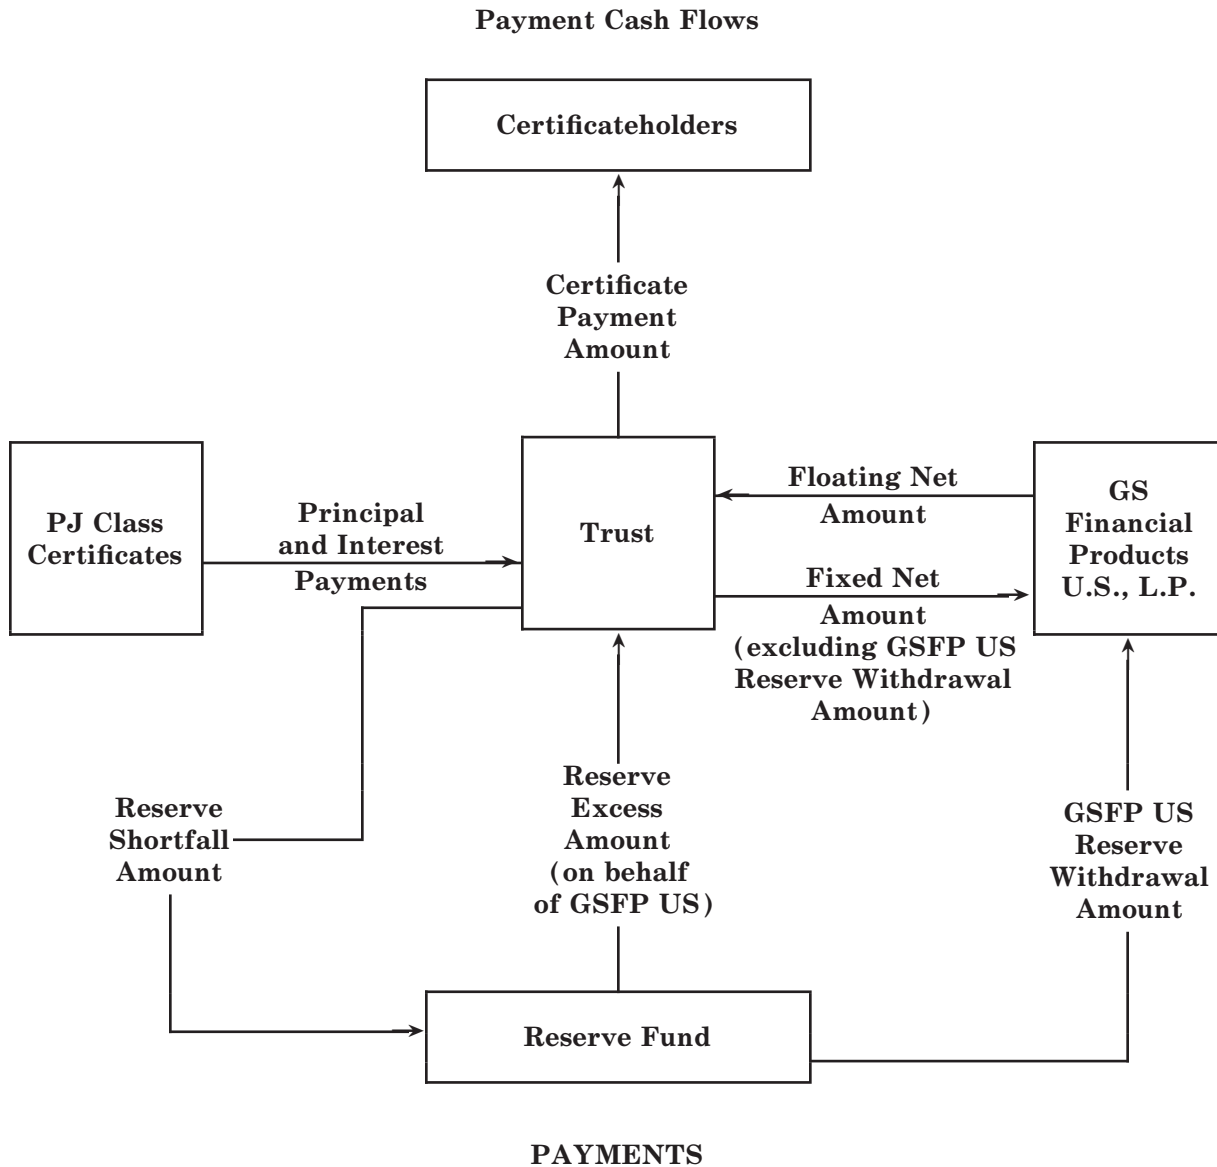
Payment Cash Flows

Certificateholders

Certificate Payment Amount

PJ Class Certificates

Principal and Interest Payments

Trust

Floating Net Amount

GS Financial Products U.S., L.P.

Fixed Net Amount (excluding GSFP US Reserve Withdrawal Amount)

Reserve Shortfall Amount

Reserve Excess Amount (on behalf of GSFP US)

GSFP US Reserve Withdrawal Amount

Reserve Fund

PAYMENTS